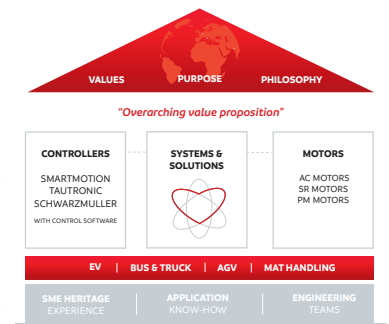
VALUES
PURPOSE
PHILOSOPHY

"Overarching value proposition"

CONTROLLERS
SMARTMOTION
TAUTRONIC
SCHWARZMULLER
WITH CONTROL SOFTWARE

SYSTEMS & SOLUTIONS

MOTORS
AC MOTORS
SR MOTORS
PM MOTORS

EV | BUS & TRUCK | AGV | MAT HANDLING

SME HERITAGE
EXPERIENCE

APPLICATION
KNOW-HOW

ENGINEERING
TEAMS